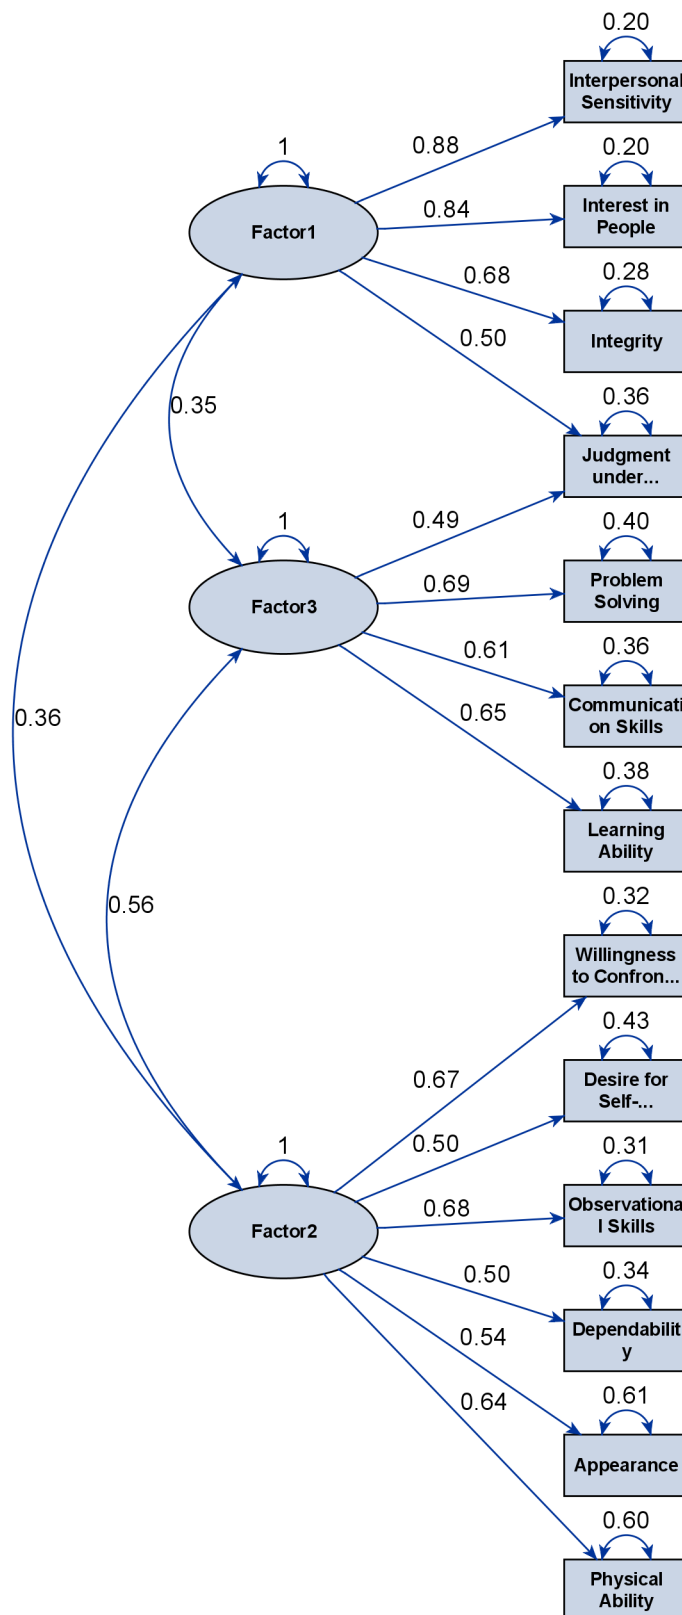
0.20
Interpersonal Sensitivity
1
0.88
Factor1
0.84
0.20
Interest in People
0.68
0.28
Integrity
0.50
0.35
0.36
Judgment under...
1
0.49
0.40
Problem Solving
Factor3
0.69
0.61
0.36
Communication Skills
0.36
0.65
0.38
Learning Ability
0.56
0.32
Willingness to Confron...
0.67
0.43
Desire for Self-...
0.50
1
0.31
Factor2
0.68
Observational Skills
0.50
0.34
Dependability
0.54
0.61
0.64
Appearance
0.60
Physical Ability